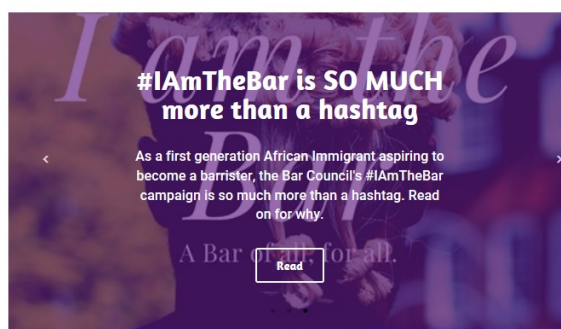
I am the Bar

#IAmTheBar is SO MUCH more than a hashtag

As a first generation African Immigrant aspiring to become a barrister, the Bar Council's #IAmTheBar campaign is so much more than a hashtag. Read on for why.

A Bar of all, for all.

Read